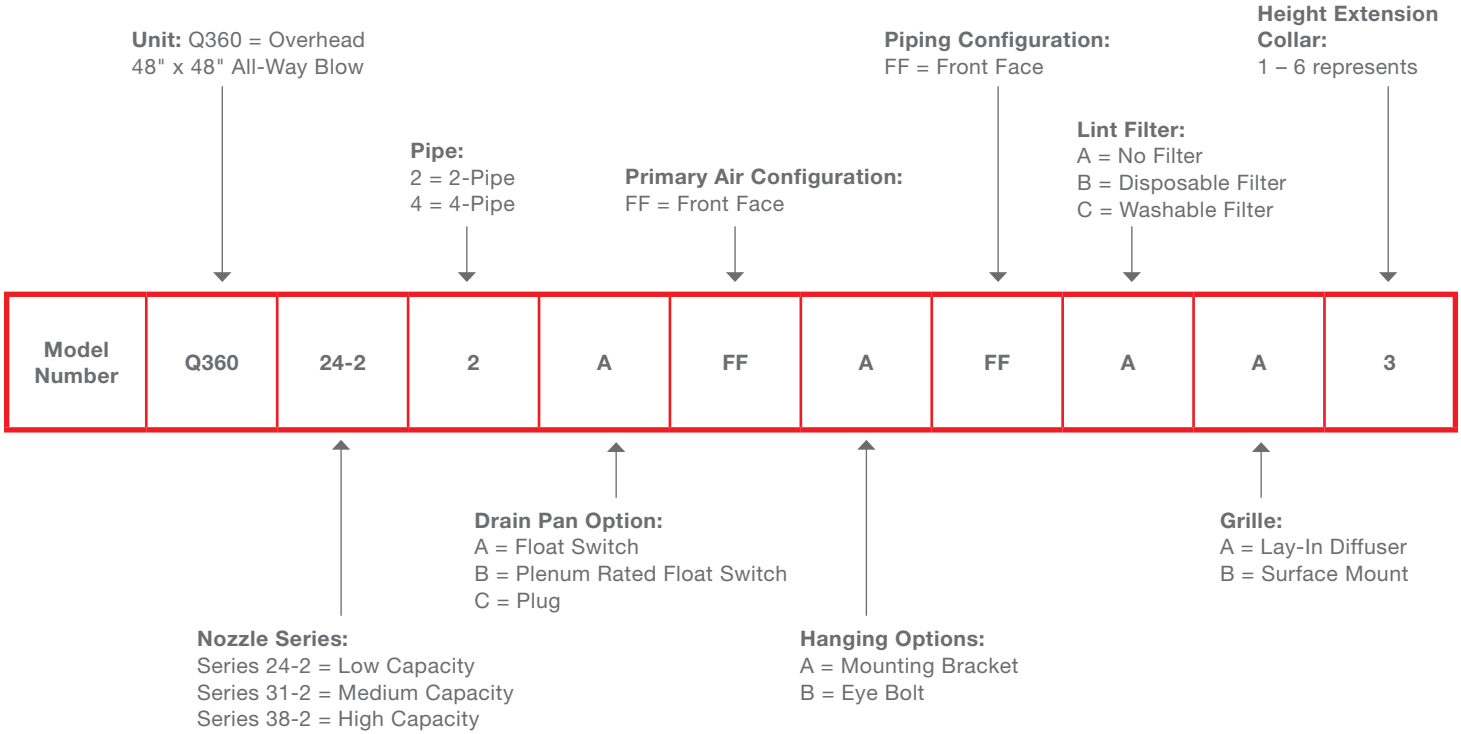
Unit: Q360 = Overhead 48" x 48" All-Way Blow

Pipe:
2 = 2-Pipe
4 = 4-Pipe

Primary Air Configuration:
FF = Front Face

Piping Configuration:
FF = Front Face

Lint Filter:
A = No Filter
B = Disposable Filter
C = Washable Filter

Height Extension Collar:
1 – 6 represents

| Model Number | Q360 | 24-2 | 2 | A | FF | A | FF | A | A | 3 |
|---|---|---|---|---|---|---|---|---|---|---|

Drain Pan Option:
A = Float Switch
B = Plenum Rated Float Switch
C = Plug

Grille:
A = Lay-In Diffuser
B = Surface Mount

Nozzle Series:
Series 24-2 = Low Capacity
Series 31-2 = Medium Capacity
Series 38-2 = High Capacity

Hanging Options:
A = Mounting Bracket
B = Eye Bolt